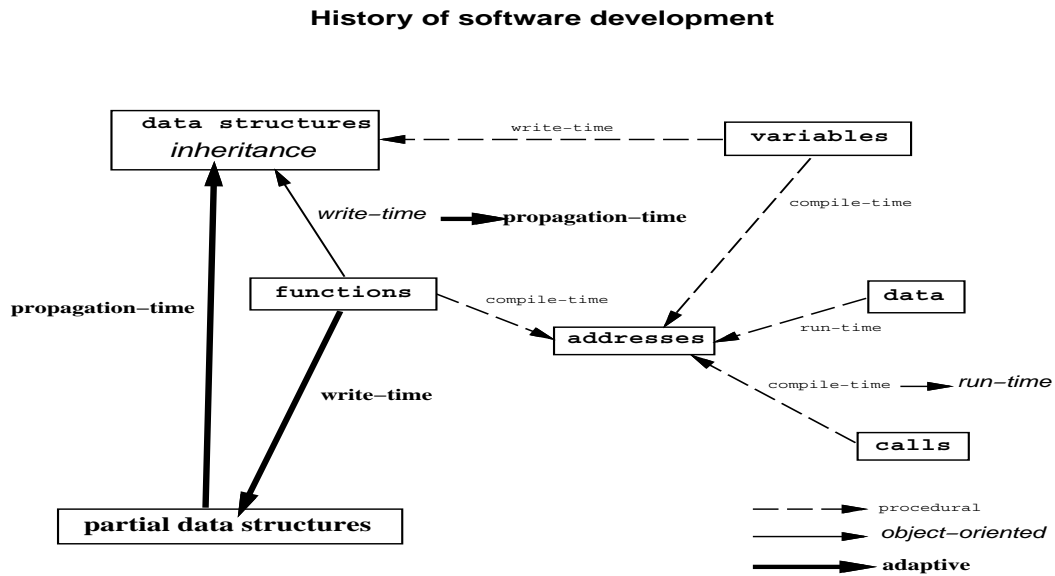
History of software development

data structures
inheritance

write-time

variables

write-time propagation-time

compile-time

propagation-time

functions

compile-time

data

addresses

run-time

write-time

compile-time run-time

calls

partial data structures

procedural

object-oriented

adaptive